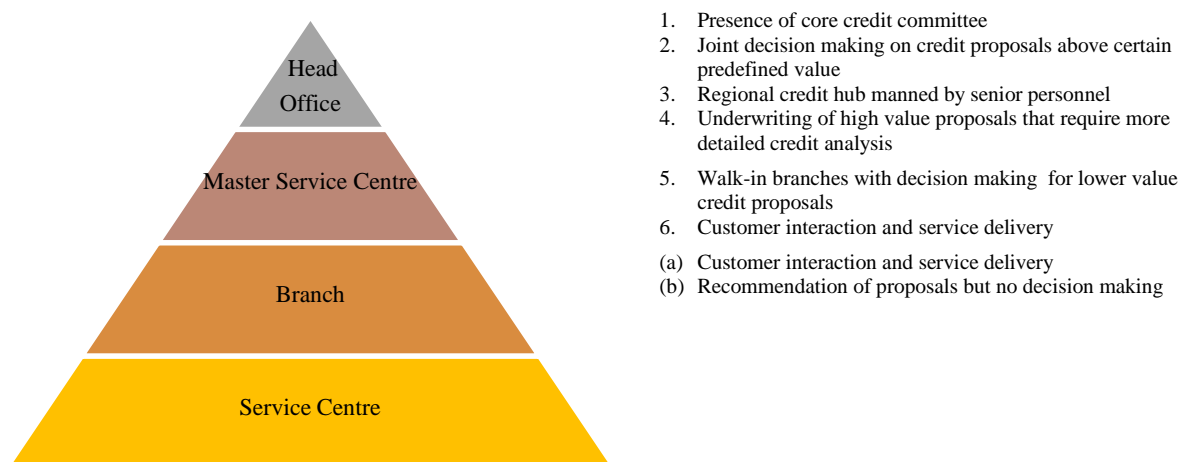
Head Office

Master Service Centre

Branch

Service Centre

1. Presence of core credit committee
2. Joint decision making on credit proposals above certain predefined value
3. Regional credit hub manned by senior personnel
4. Underwriting of high value proposals that require more detailed credit analysis
5. Walk-in branches with decision making for lower value credit proposals
6. Customer interaction and service delivery

(a) Customer interaction and service delivery
(b) Recommendation of proposals but no decision making